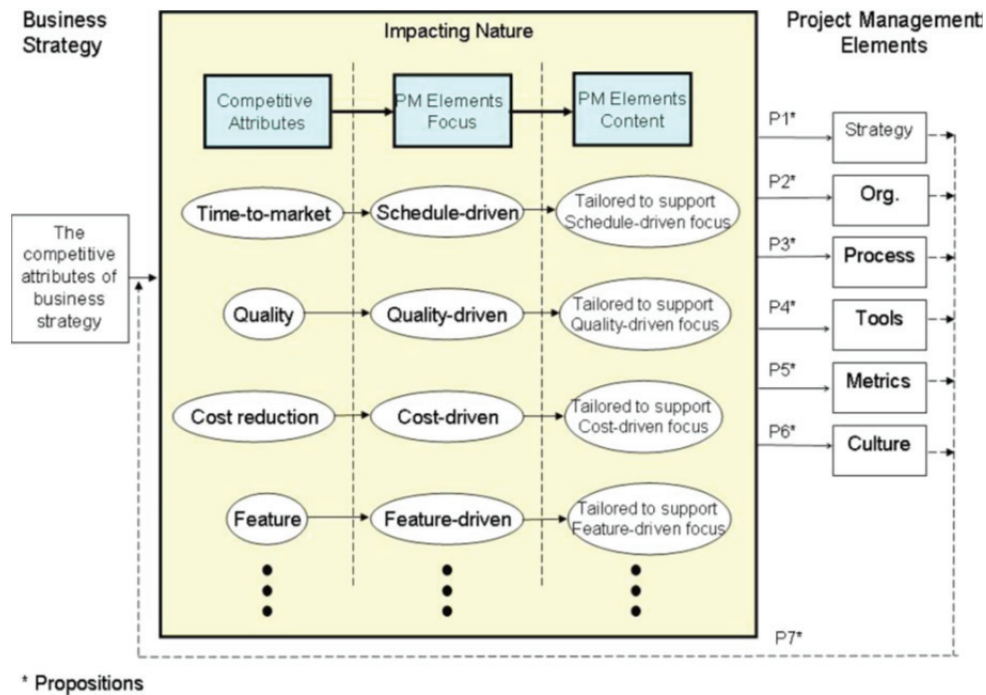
Business Strategy

Impacting Nature

Project Management Elements

Competitive Attributes

PM Elements Focus

PM Elements Content

The competitive attributes of business strategy

Time-to-market

Schedule-driven

Tailored to support Schedule-driven focus

Quality

Quality-driven

Tailored to support Quality-driven focus

Cost reduction

Cost-driven

Tailored to support Cost-driven focus

Feature

Feature-driven

Tailored to support Feature-driven focus

P1*

Strategy

P2*

Org.

P3*

Process

P4*

Tools

P5*

Metrics

P6*

Culture

P7*

* Propositions